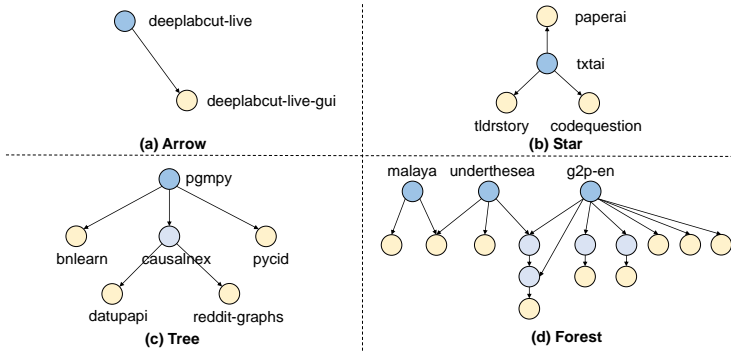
deeplabcut-live

deeplabcut-live-gui

(a) Arrow

paperai

txtai

tldrstory

codequestion

(b) Star

pgmpy

bnlearn

causalnex

pycid

datupapi

reddit-graphs

(c) Tree

malaya

underthesea

g2p-en

(d) Forest